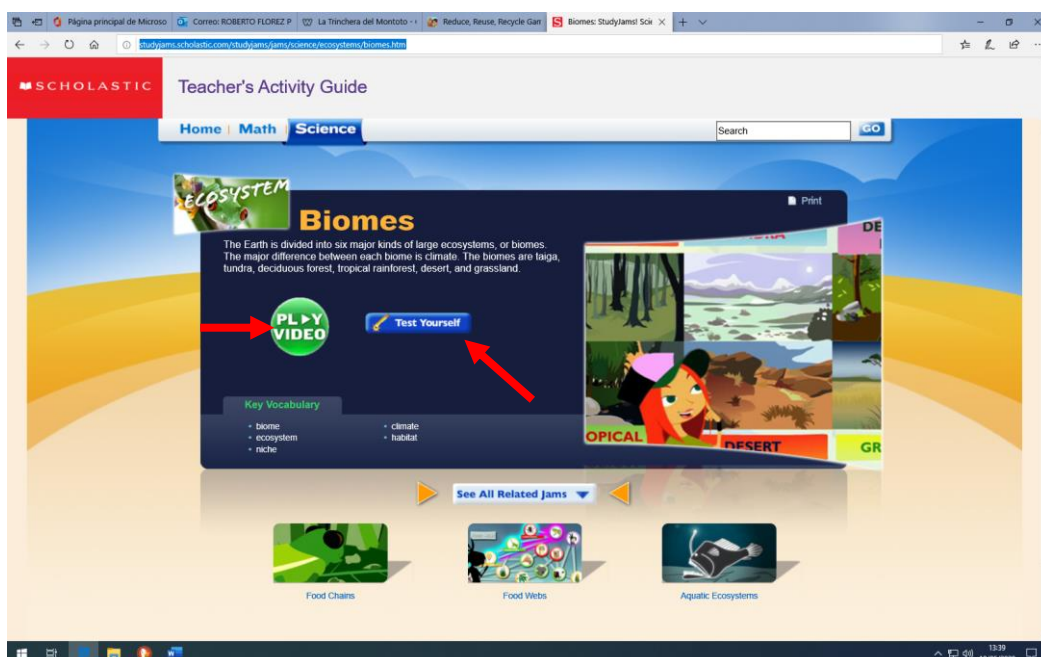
Página principal de Microso | Correo: ROBERTO FLOREZ P | La Trinchera del Montoto - | Reduce, Reuse, Recycle Gan | Biomes: StudyJams! Scie

studyjams.scholastic.com/studyjams/jams/science/ecosystems/biomes.htm

SCHOLASTIC Teacher's Activity Guide

Home | Math | Science

Search GO

ECOSYSTEM

Biomes

Print

The Earth is divided into six major kinds of large ecosystems, or biomes. The major difference between each biome is climate. The biomes are taiga, tundra, deciduous forest, tropical rainforest, desert, and grassland.

PLAY VIDEO

Test Yourself

Key Vocabulary

- biome
- ecosystem
- niche
- climate
- habitat

DE

OPICAL

DESERT

GR

See All Related Jams

Food Chains

Food Webs

Aquatic Ecosystems

13:39